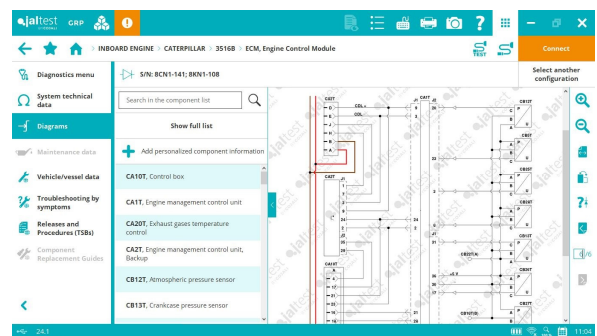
jaltest GRP

INBOARD ENGINE > CATERPILLAR > 3516B > ECM, Engine Control Module

Connect

Select another configuration

Diagnostics menu

System technical data

Diagrams

Maintenance data

Vehicle/vessel data

Troubleshooting by symptoms

Releases and Procedures (TSBs)

Component Replacement Guides

S/N: BCN1-141; 8KN1-108

Search in the component list

Show full list

Add personalized component information

CA10T, Control box

CA11T, Engine management control unit

CA20T, Exhaust gases temperature control

CA2T, Engine management control unit, Backup

CB12T, Atmospheric pressure sensor

CB13T, Crankcase pressure sensor

CA1T

CA1T

CA2T

CB12T

CB13T

CB11T

CB10T

CB15T

CB17T

CB18T

1/6

24.1

11:04